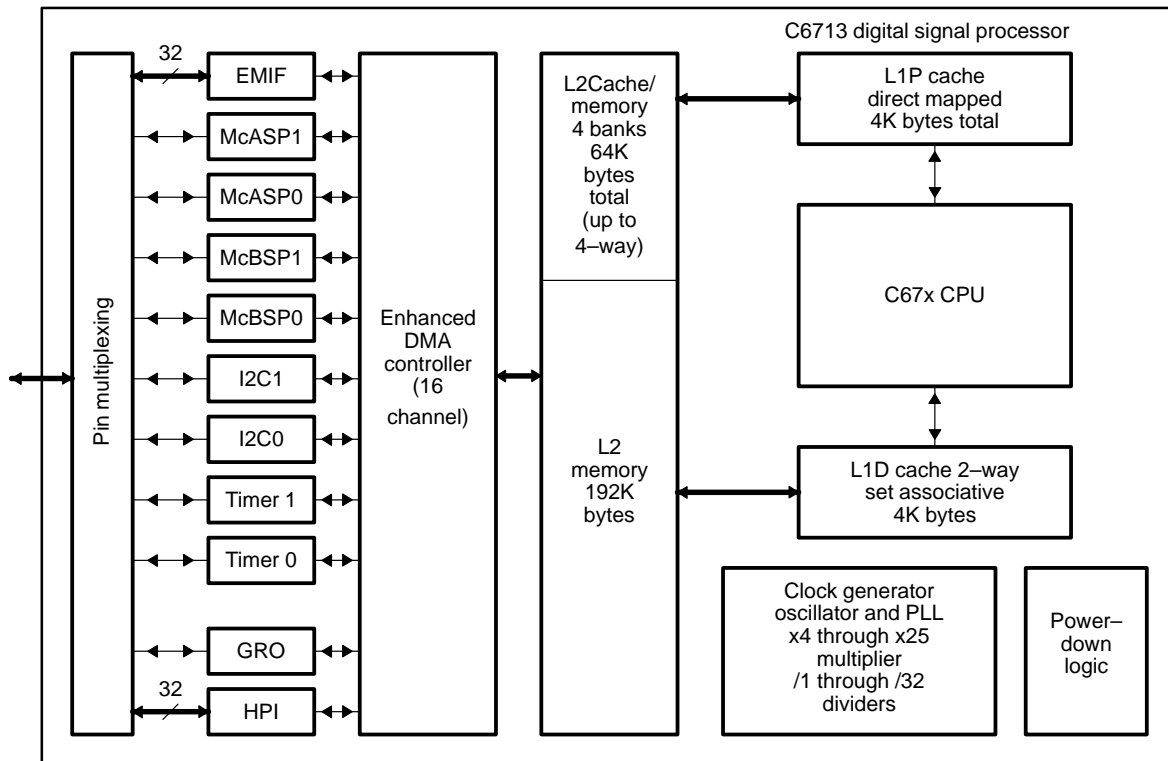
C6713 digital signal processor

Pin multiplexing

32

EMIF

McASP1

McASP0

McBSP1

McBSP0

I2C1

I2C0

Timer 1

Timer 0

GRO

32

HPI

Enhanced DMA controller (16 channel)

L2Cache/ memory 4 banks 64K bytes total (up to 4–way)

L2 memory 192K bytes

L1P cache direct mapped 4K bytes total

C67x CPU

L1D cache 2–way set associative 4K bytes

Clock generator oscillator and PLL x4 through x25 multiplier /1 through /32 dividers

Power– down logic